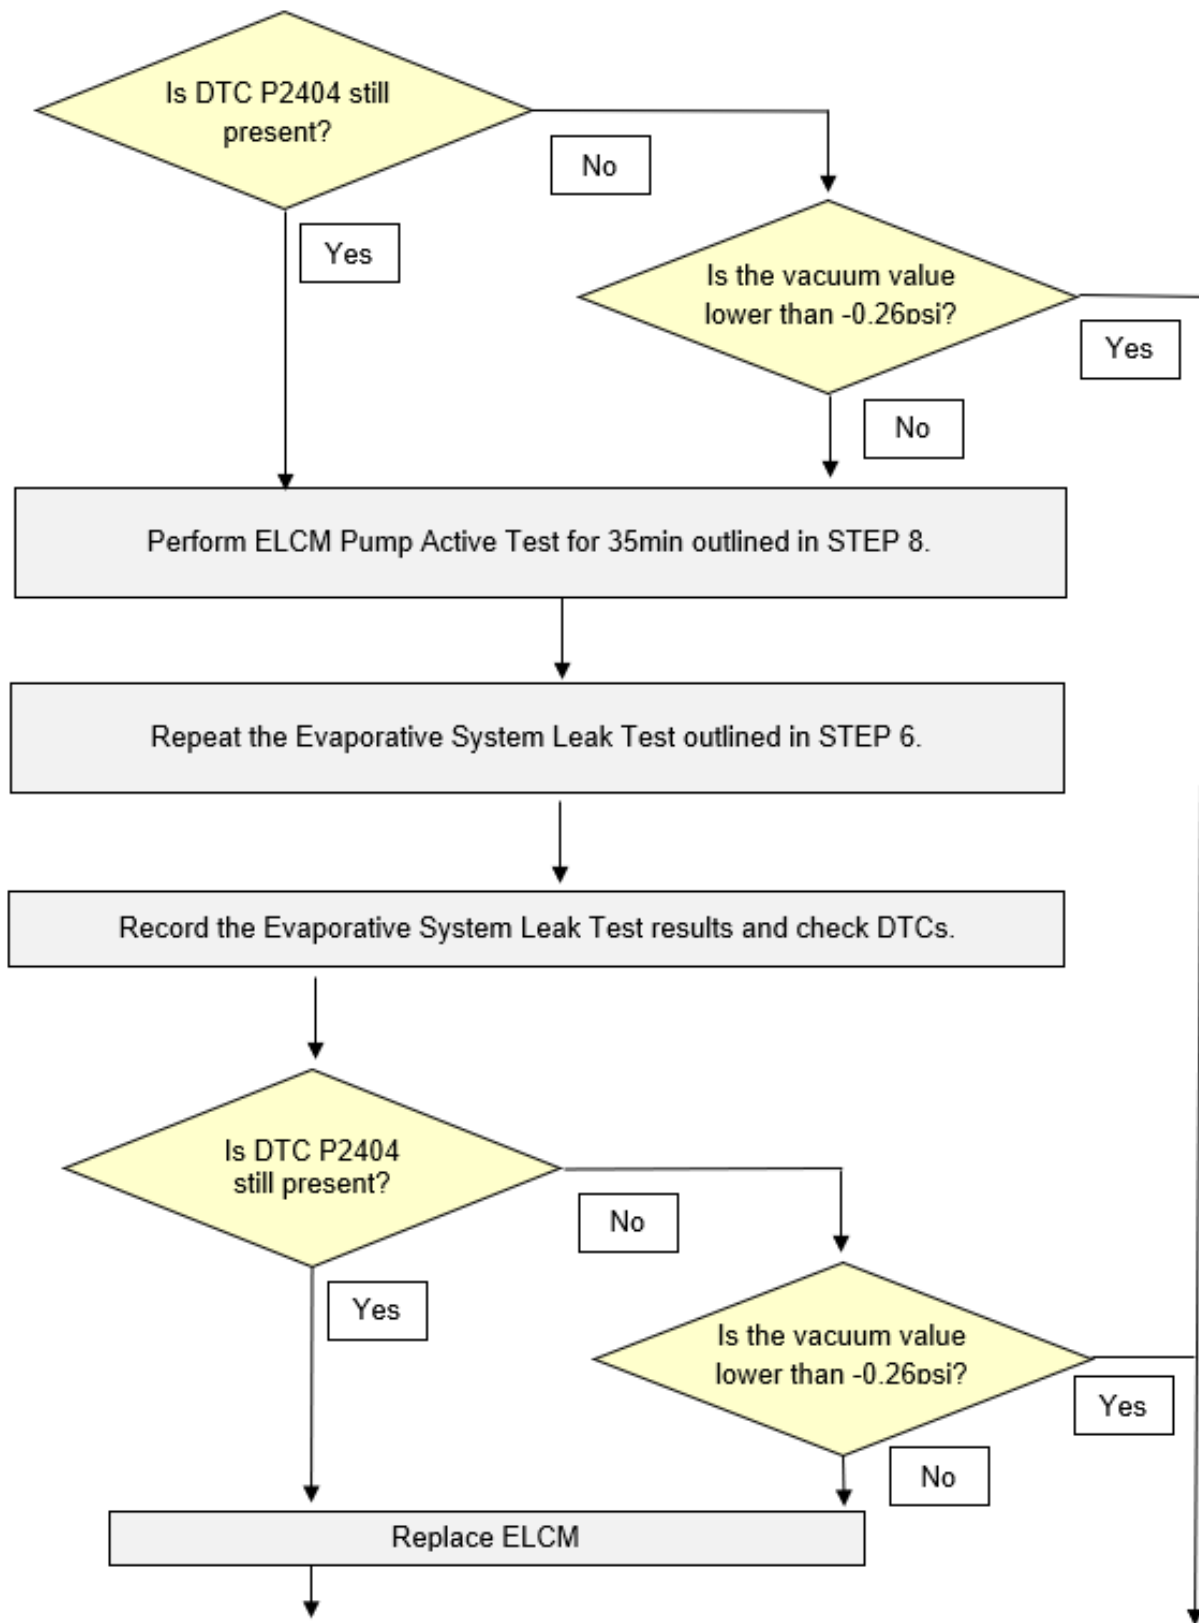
Is DTC P2404 still present?

No

Yes

Is the vacuum value lower than -0.26psi?

Yes

No

Perform ELCM Pump Active Test for 35min outlined in STEP 8.

Repeat the Evaporative System Leak Test outlined in STEP 6.

Record the Evaporative System Leak Test results and check DTCs.

Is DTC P2404 still present?

No

Yes

Is the vacuum value lower than -0.26psi?

Yes

No

Replace ELCM